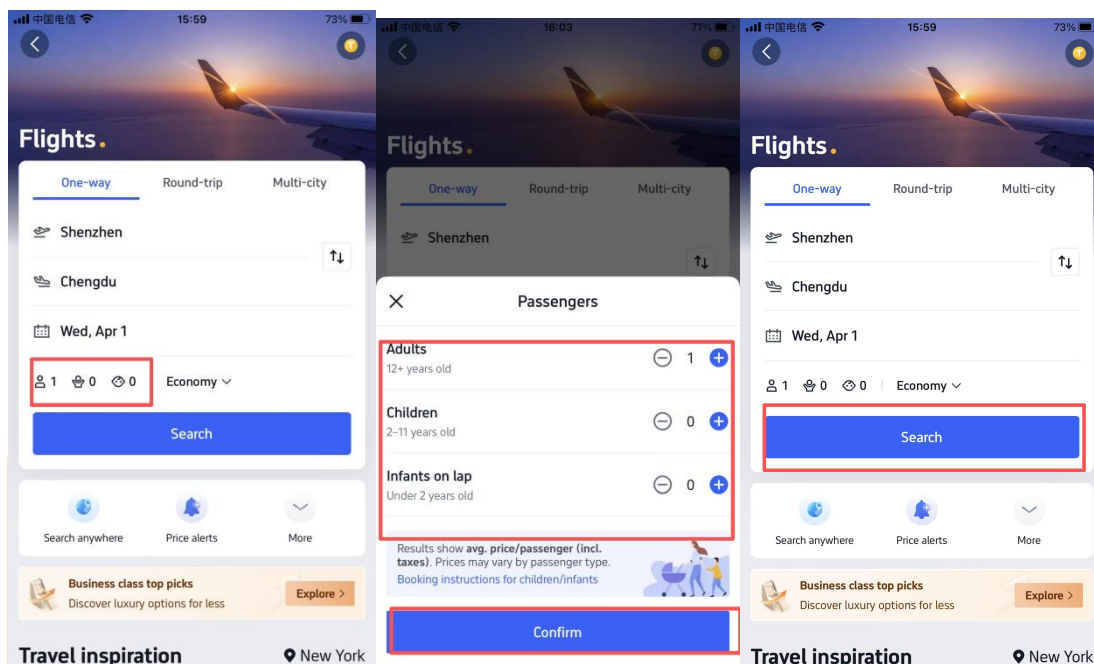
中国电信 15:59 73%

Flights.

One-way Round-trip Multi-city

Shenzhen

Chengdu

Wed, Apr 1

1 0 0 Economy

Search

Search anywhere Price alerts More

Business class top picks
Discover luxury options for less
Explore >

Travel inspiration New York

中国电信 16:03 71%

Flights.

One-way Round-trip Multi-city

Shenzhen

Passengers

Adults
12+ years old
1

Children
2–11 years old
0

Infants on lap
Under 2 years old
0

Results show avg. price/passenger (incl. taxes). Prices may vary by passenger type.
Booking instructions for children/infants

Confirm

中国电信 15:59 73%

Flights.

One-way Round-trip Multi-city

Shenzhen

Chengdu

Wed, Apr 1

1 0 0 Economy

Search

Search anywhere Price alerts More

Business class top picks
Discover luxury options for less
Explore >

Travel inspiration New York